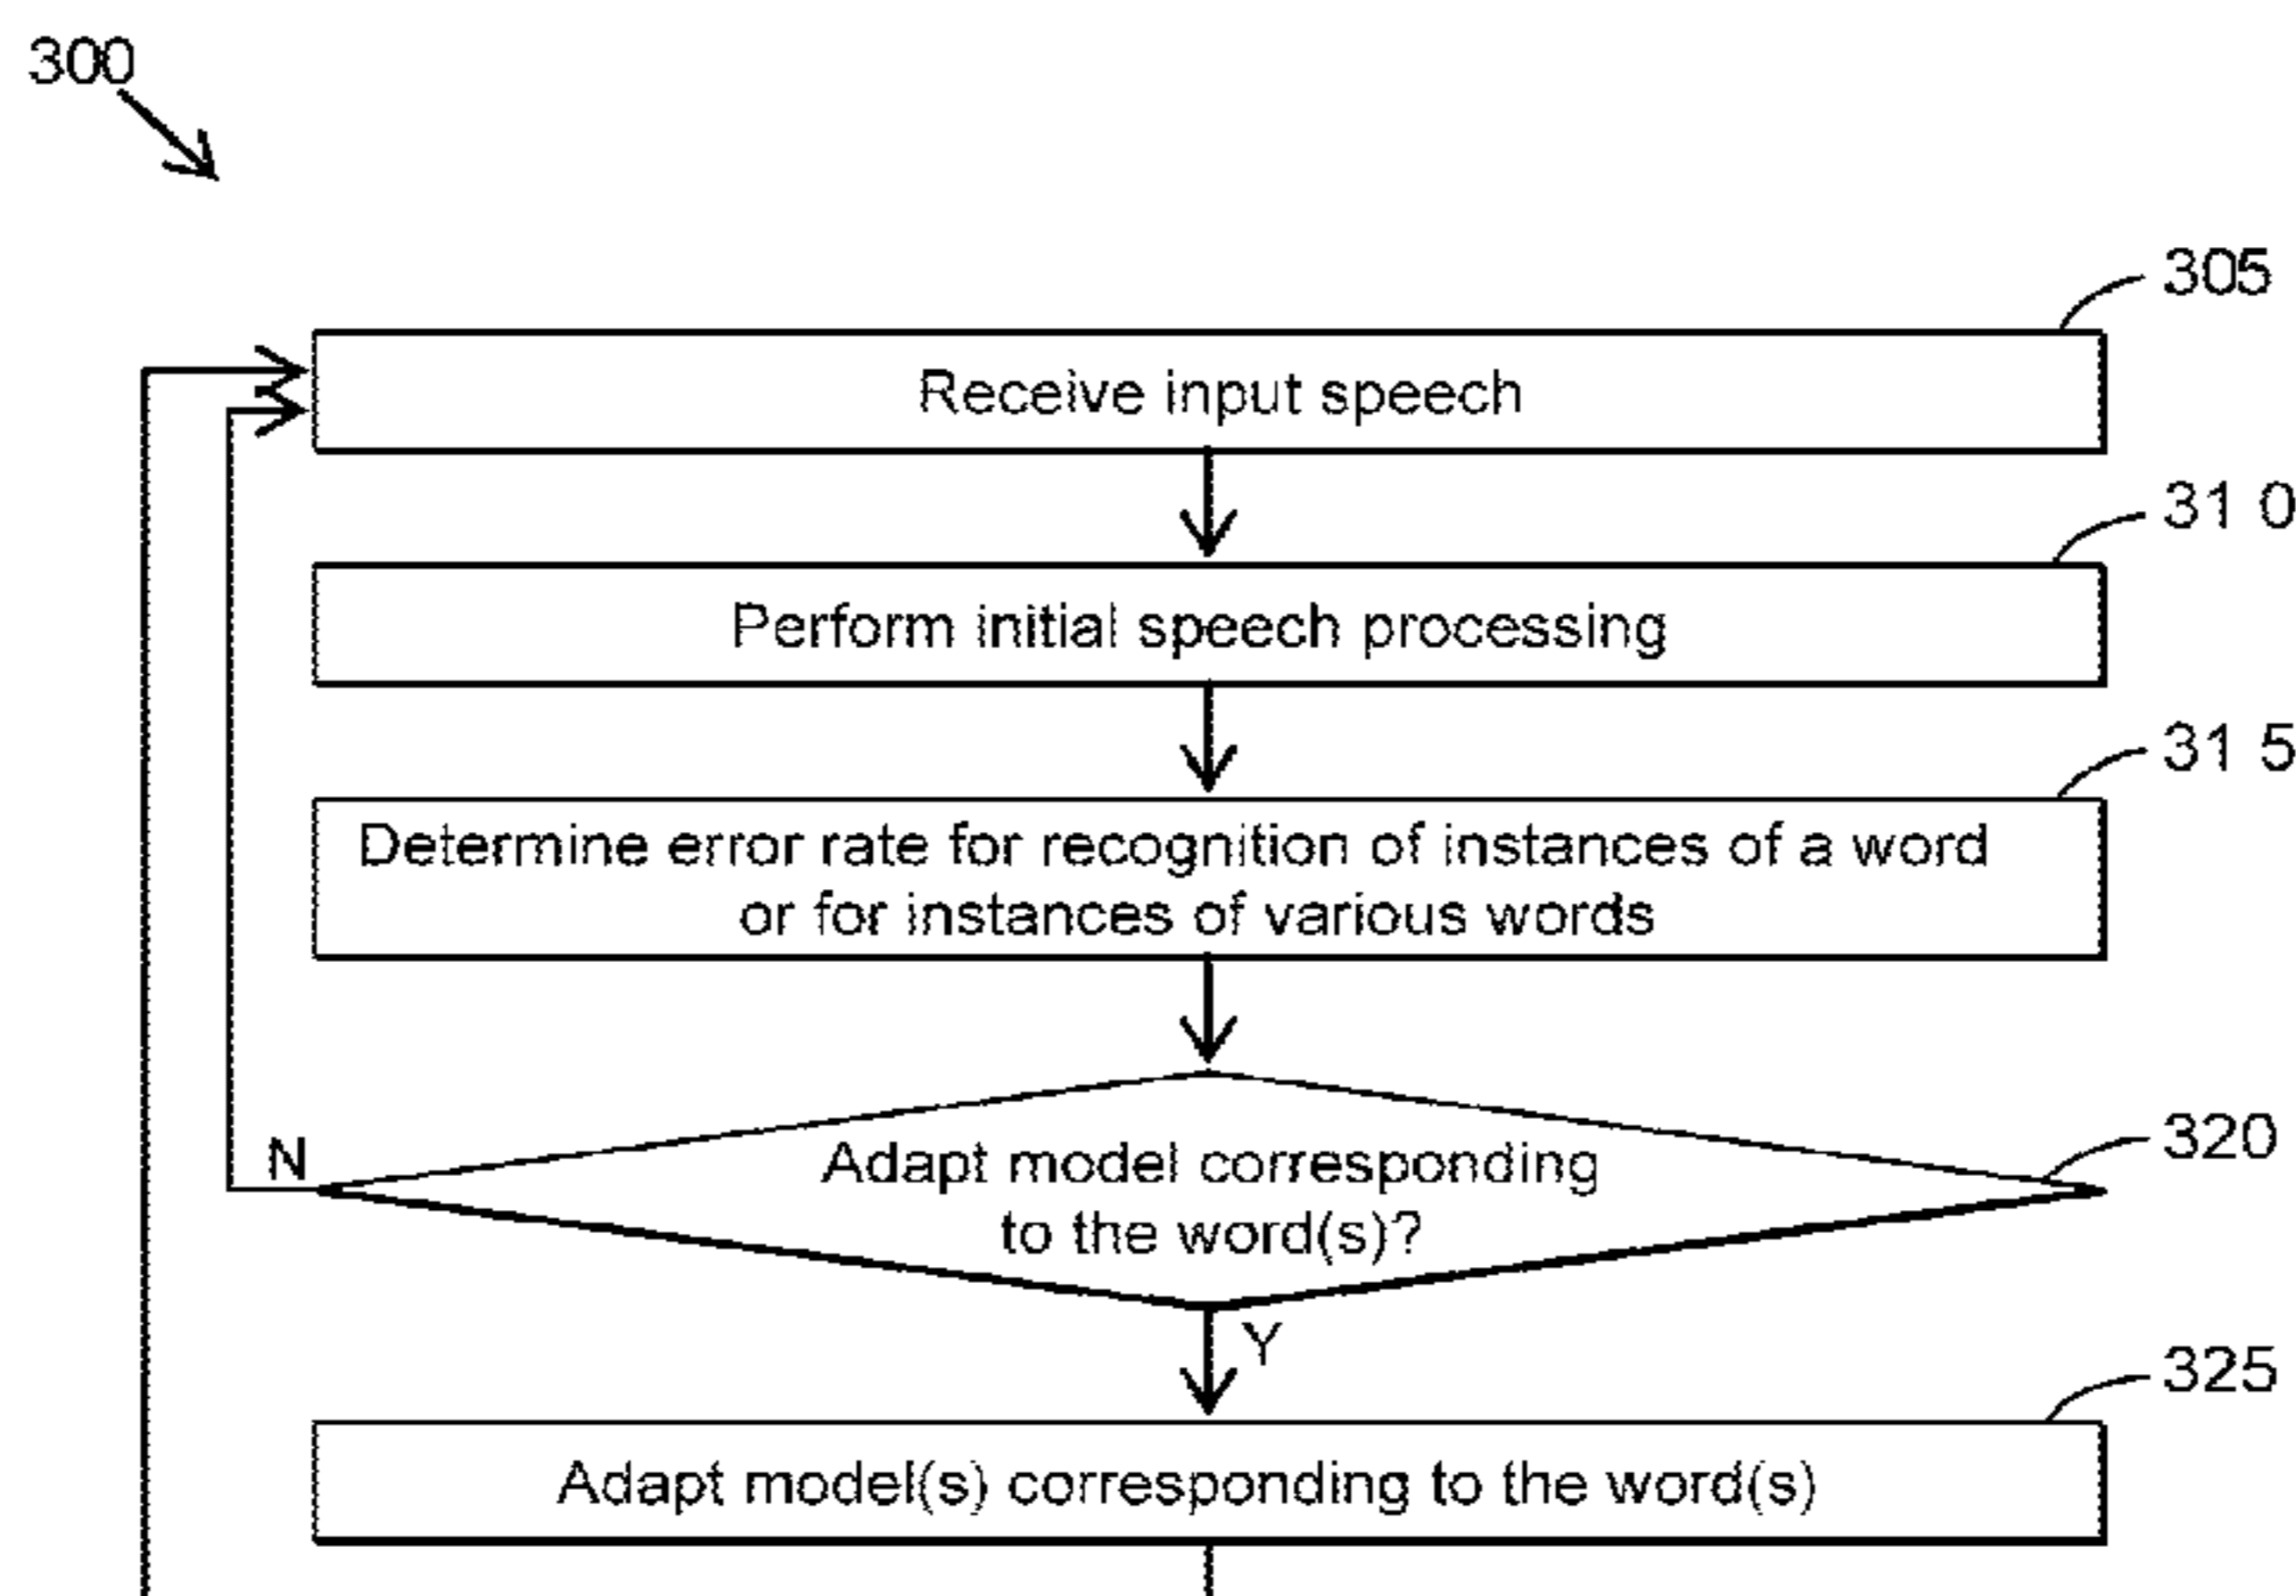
300

305

Receive input speech

31 0

Perform initial speech processing

31 5

Determine error rate for recognition of instances of a word or for instances of various words

320

N

Adapt model corresponding to the word(s)?

Y

325

Adapt model(s) corresponding to the word(s)